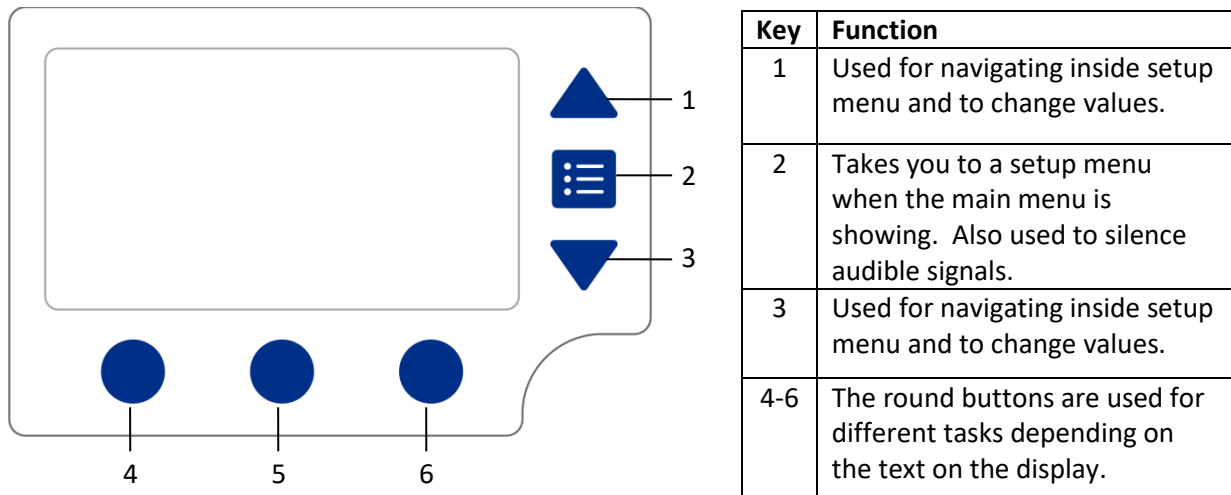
1

2

3

4 5 6

| Key | Function |
|---|---|
| 1 | Used for navigating inside setup menu and to change values. |
| 2 | Takes you to a setup menu when the main menu is showing. Also used to silence audible signals. |
| 3 | Used for navigating inside setup menu and to change values. |
| 4-6 | The round buttons are used for different tasks depending on the text on the display. |